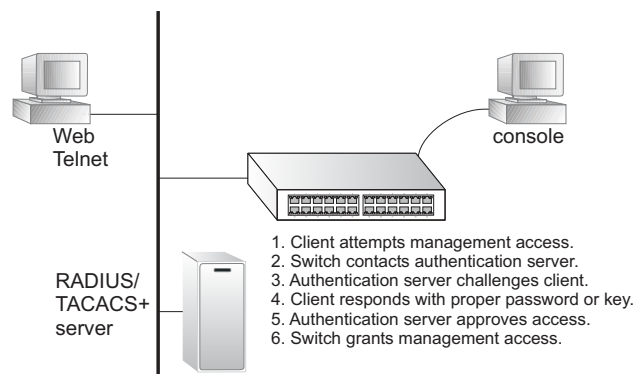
Web
Telnet

console

RADIUS/
TACACS+
server

1. Client attempts management access.
2. Switch contacts authentication server.
3. Authentication server challenges client.
4. Client responds with proper password or key.
5. Authentication server approves access.
6. Switch grants management access.